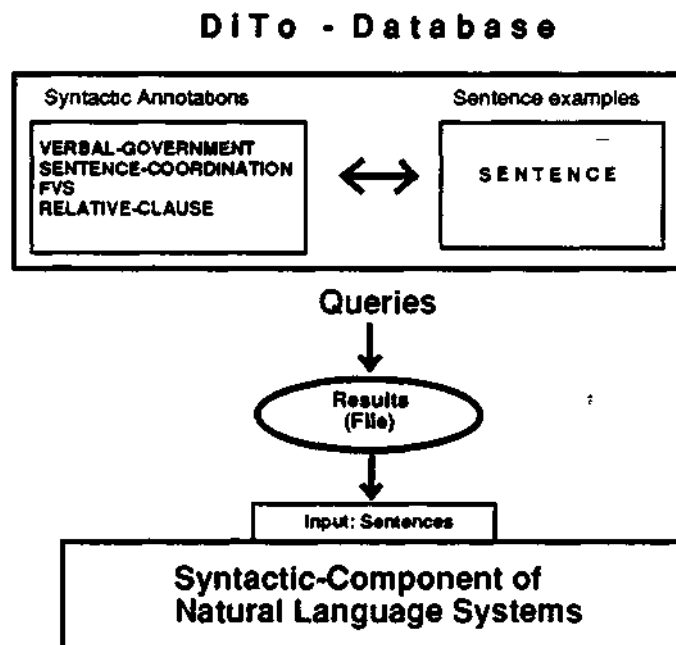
DiTo - Database

Syntactic Annotations

VERBAL-GOVERNMENT
SENTENCE-COORDINATION
FVS
RELATIVE-CLAUSE

Sentence examples

SENTENCE

Queries

Results
(File)

Input: Sentences

Syntactic-Component of Natural Language Systems